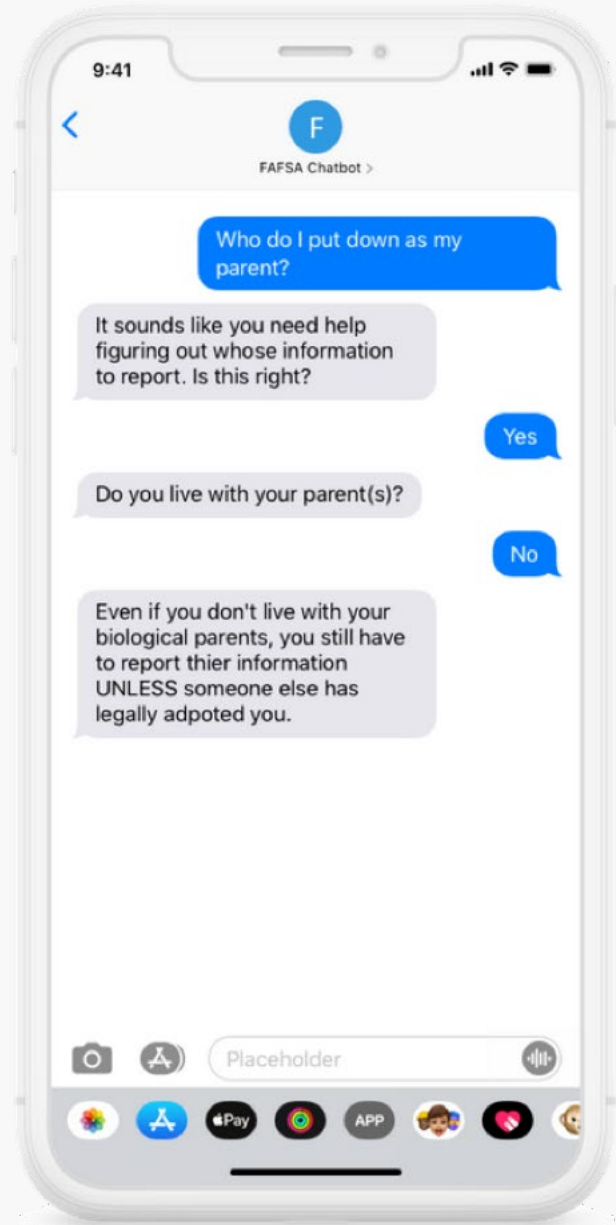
9:41

F

FAFSA Chatbot >

Who do I put down as my parent?

It sounds like you need help figuring out whose information to report. Is this right?

Yes

Do you live with your parent(s)?

No

Even if you don't live with your biological parents, you still have to report thier information UNLESS someone else has legally adpoted you.

Placeholder

Pay

APP